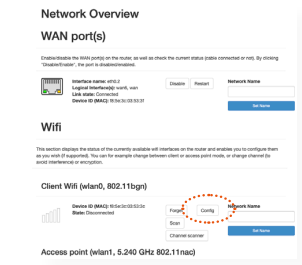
Network Overview

WAN port(s)

Enable/disable the WAN port(s) on the router, as well as check the current status (cable connected or not). By clicking "Disable/Enable", the port is disabled/enabled.

Interface name: eth0.2
Logical Interface(s): wan6, wan
Link state: Connected
Device ID (MAC): 18:5e:3c:03:53:31

Disable | Restart

Network Name

Set Name

Wifi

This section displays the status of the currently available wifi interfaces on the router and enables you to configure them as you wish (if supported). You can for example change between client or access point mode, or change channel (to avoid interference) or encryption.

Client Wifi (wlan0, 802.11bgn)

Device ID (MAC): 18:5e:3c:03:53:0c
State: Disconnected

Forget | Config

Scan

Channel scanner

Network Name

Set Name

Access point (wlan1, 5.240 GHz 802.11nac)